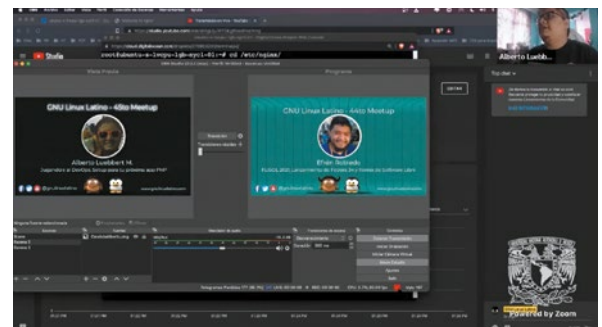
Studio

root@almata-s-lnxpu-1gb-syc1-01:~# cd /etc/nginx/

Vista Previa

Programa

GNU Linux Latino - 4sto Meetup

Alberto Luebbert M.

GNU Linux Latino - 4sto Meetup

Efrén Robledo

Transición

Alberto Luebb...

Top chat

Powered by Zoom